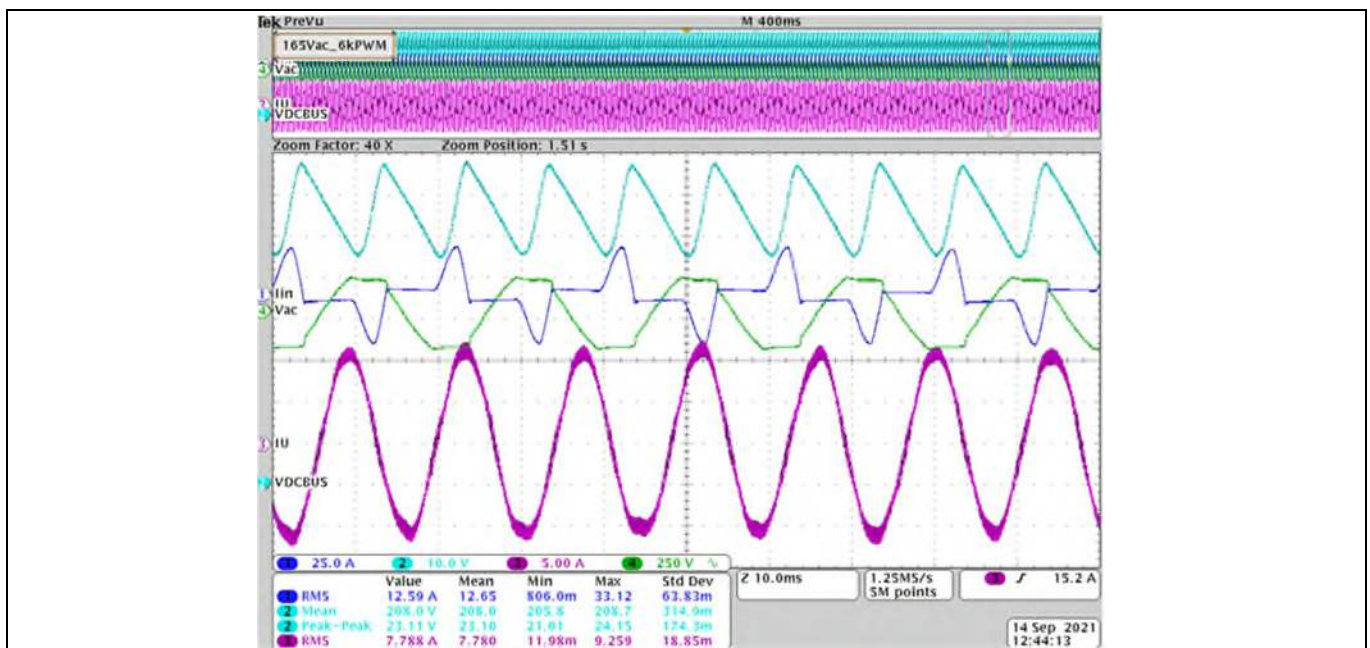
Tek PreVu

M 400ms

165Vac_6kPWM

4 Vac

3 IU

2 VDCBUS

Zoom Factor: 40 X Zoom Position: 1.51 s

1 Iin

4 Vac

3 IU

2 VDCBUS

1 25.0 A 2 10.0 V 3 5.00 A 4 250 V ∿

| | Value | Mean | Min | Max | Std Dev |
|---|---|---|---|---|---|
| 1 RMS | 12.59 A | 12.65 | 806.0m | 33.12 | 63.83m |
| 2 Mean | 208.0 V | 208.0 | 205.8 | 208.7 | 314.9m |
| 2 Peak-Peak | 23.11 V | 23.10 | 21.01 | 24.15 | 124.3m |
| 3 RMS | 7.788 A | 7.780 | 11.98m | 9.259 | 18.85m |

Z 10.0ms

1.25MS/s 5M points

3 ƒ 15.2 A

14 Sep 2021 12:44:13